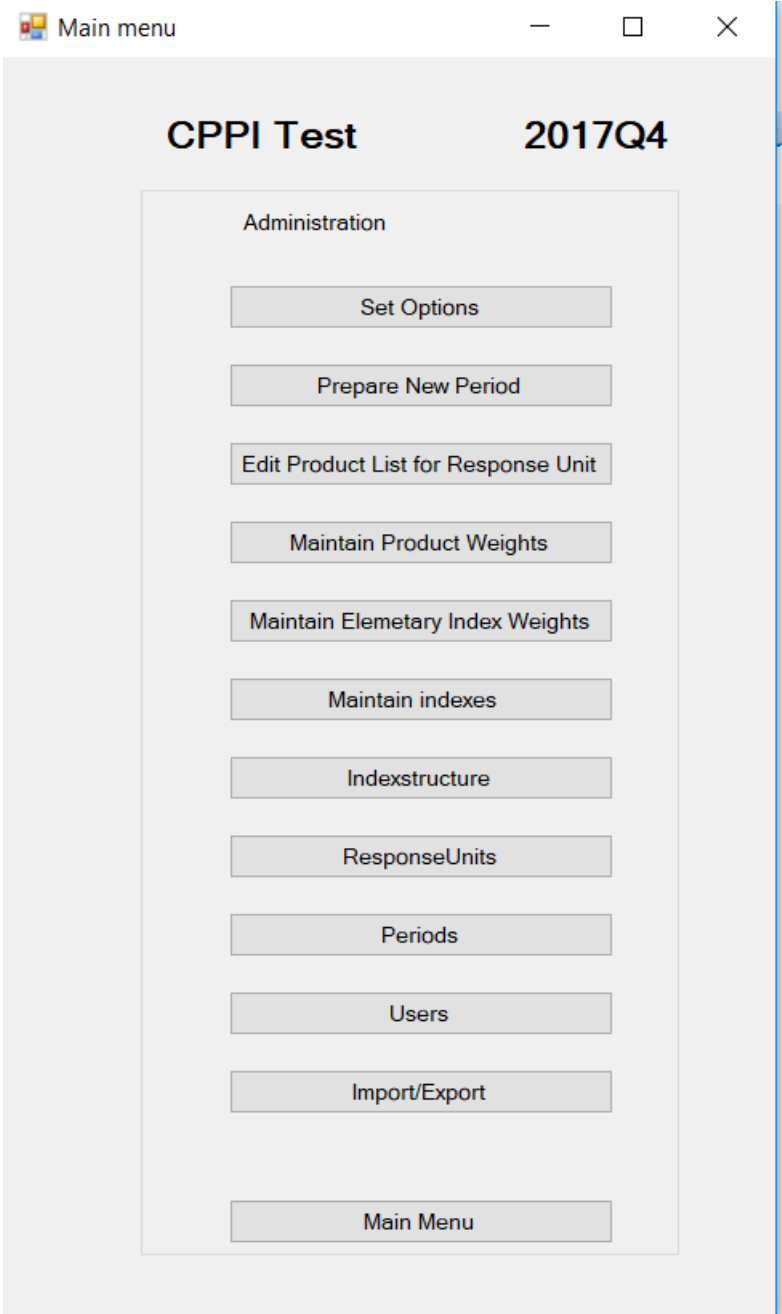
Main menu

CPPI Test 2017Q4

Administration

Set Options

Prepare New Period

Edit Product List for Response Unit

Maintain Product Weights

Maintain Elemetary Index Weights

Maintain indexes

Indexstructure

ResponseUnits

Periods

Users

Import/Export

Main Menu